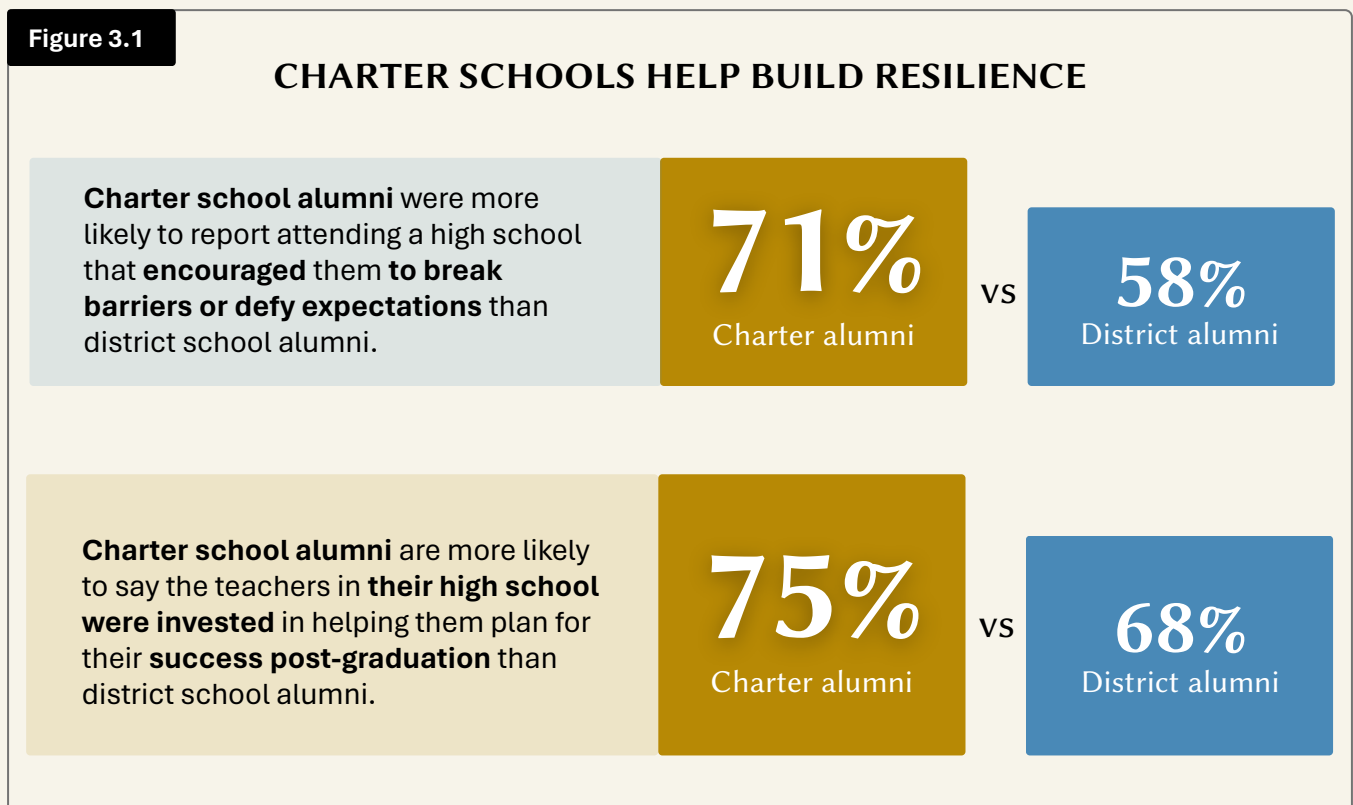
Figure 3.1

CHARTER SCHOOLS HELP BUILD RESILIENCE

Charter school alumni were more likely to report attending a high school that encouraged them to break barriers or defy expectations than district school alumni.

71%
Charter alumni

vs

58%
District alumni

Charter school alumni are more likely to say the teachers in their high school were invested in helping them plan for their success post-graduation than district school alumni.

75%
Charter alumni

vs

68%
District alumni